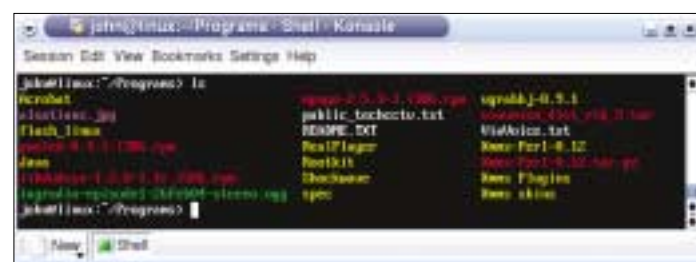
john@linux:~/Programs - Shell - Konsole

Session Edit View Bookmarks Settings Help

john@linux:~/Programs> ls
Acrobat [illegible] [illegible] upnbbj-0.9.1
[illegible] public_technotw.txt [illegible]
flash_linux README.TXT ViaVoice.txt
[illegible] RealPlayer Xmms-Perl-0.12
Java Rootkit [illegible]
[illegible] Shockwave Xmms Plugins
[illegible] spec Xmms skins
john@linux:~/Programs>

New Shell